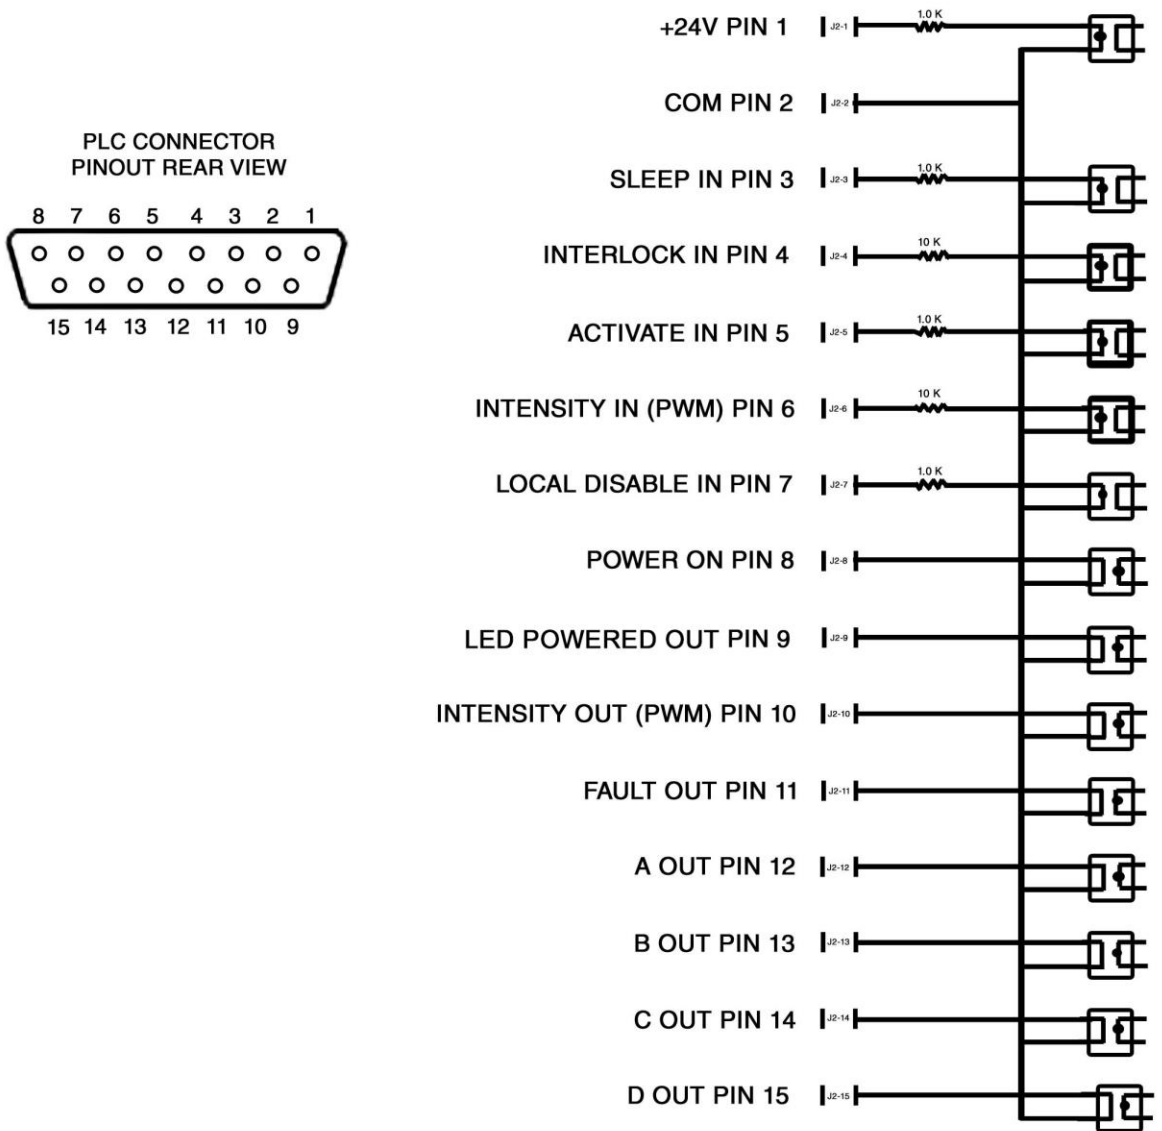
PLC CONNECTOR
PINOUT REAR VIEW

8 7 6 5 4 3 2 1

15 14 13 12 11 10 9

+24V PIN 1 J2-1 1.0 K

COM PIN 2 J2-2

SLEEP IN PIN 3 J2-3 1.0 K

INTERLOCK IN PIN 4 J2-4 10 K

ACTIVATE IN PIN 5 J2-5 1.0 K

INTENSITY IN (PWM) PIN 6 J2-6 10 K

LOCAL DISABLE IN PIN 7 J2-7 1.0 K

POWER ON PIN 8 J2-8

LED POWERED OUT PIN 9 J2-9

INTENSITY OUT (PWM) PIN 10 J2-10

FAULT OUT PIN 11 J2-11

A OUT PIN 12 J2-12

B OUT PIN 13 J2-13

C OUT PIN 14 J2-14

D OUT PIN 15 J2-15